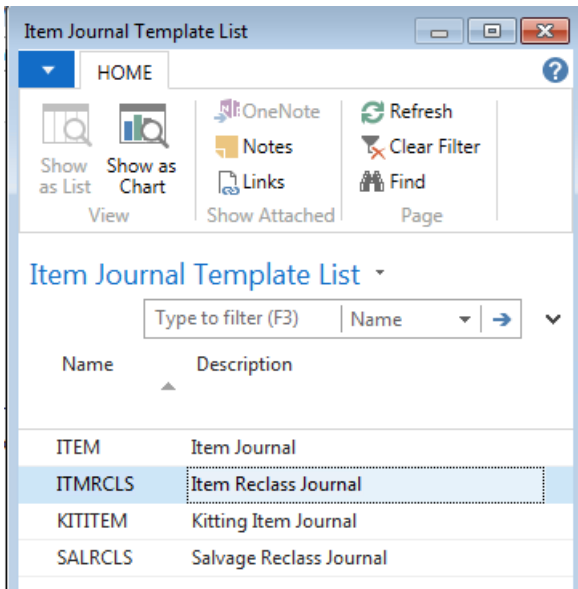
Item Journal Template List

HOME

Show as List
Show as Chart
View

OneNote
Notes
Links
Show Attached

Refresh
Clear Filter
Find
Page

Item Journal Template List

Type to filter (F3)
Name

| Name | Description |
|---|---|
| ITEM | Item Journal |
| ITMRCLS | Item Reclass Journal |
| KITITEM | Kitting Item Journal |
| SALRCLS | Salvage Reclass Journal |